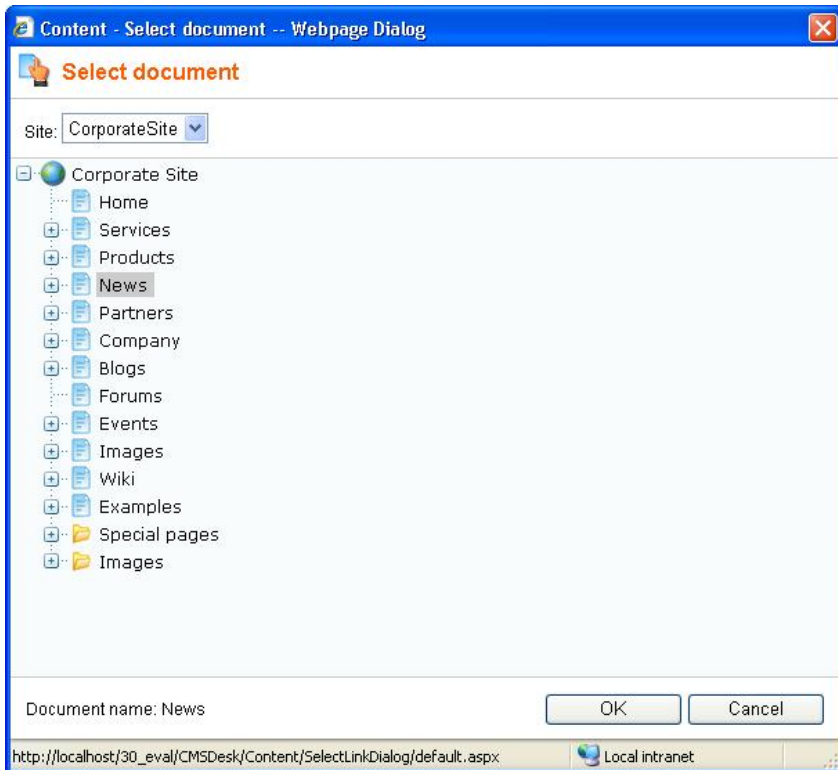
Content - Select document -- Webpage Dialog

Select document

Site: CorporateSite

Corporate Site
Home
Services
Products
News
Partners
Company
Blogs
Forums
Events
Images
Wiki
Examples
Special pages
Images

Document name: News

OK

Cancel

http://localhost/30_eval/CMSDesk/Content/SelectLinkDialog/default.aspx

Local intranet